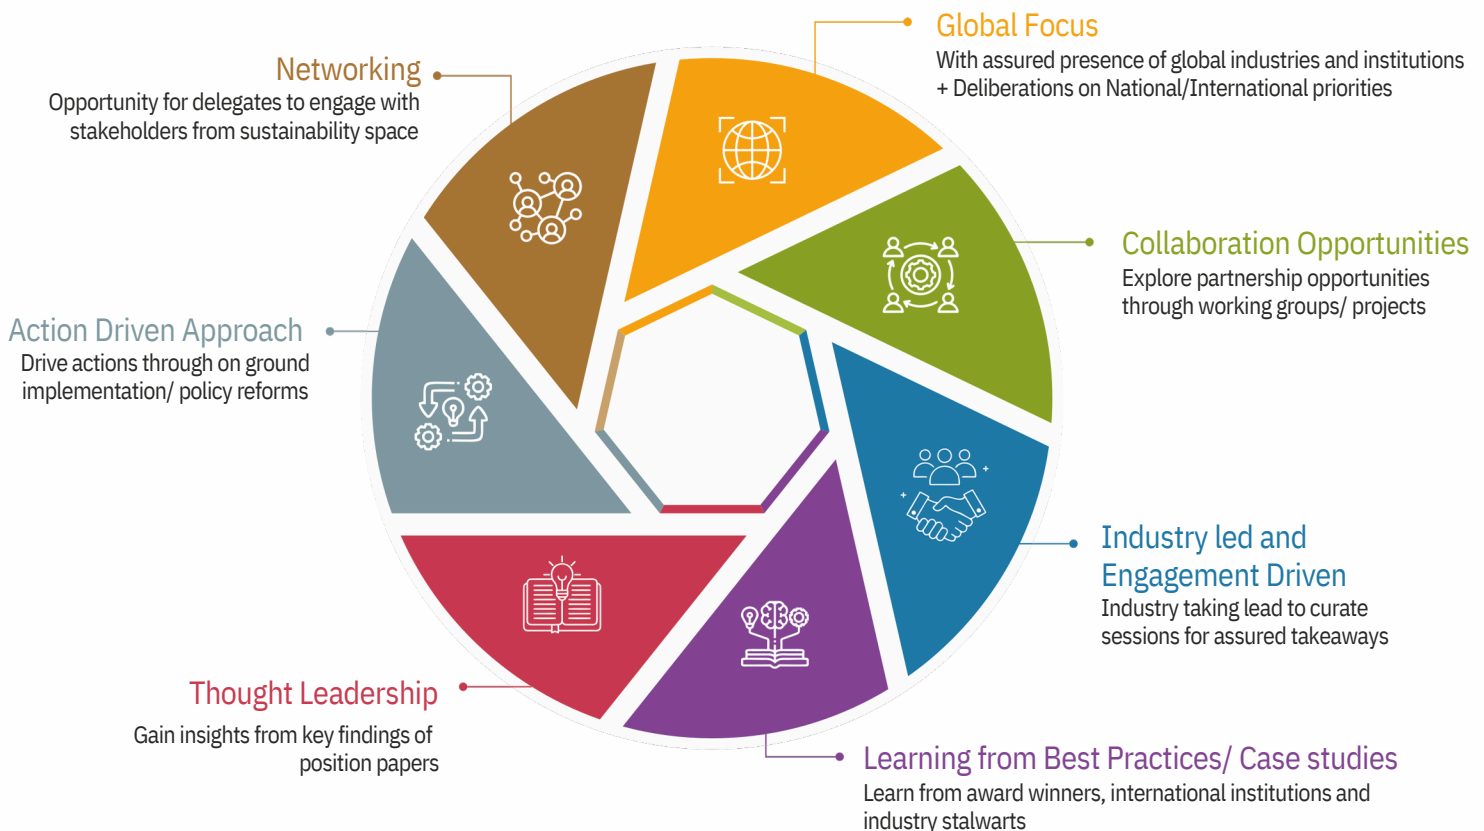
Global Focus
With assured presence of global industries and institutions + Deliberations on National/International priorities

Networking
Opportunity for delegates to engage with stakeholders from sustainability space

Collaboration Opportunities
Explore partnership opportunities through working groups/ projects

Action Driven Approach
Drive actions through on ground implementation/ policy reforms

Industry led and Engagement Driven
Industry taking lead to curate sessions for assured takeaways

Thought Leadership
Gain insights from key findings of position papers

Learning from Best Practices/ Case studies
Learn from award winners, international institutions and industry stalwarts